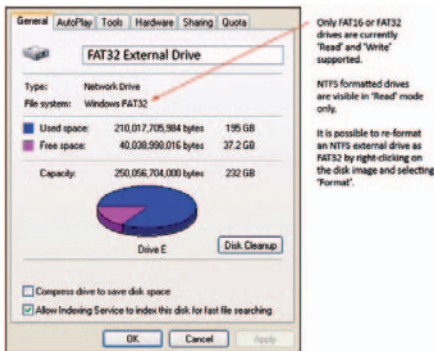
General | AutoPlay | Tools | Hardware | Sharing | Quota

FAT32 External Drive

Type: Network Drive
File system: Windows FAT32

Used space: 210,017,705,984 bytes 195 GB
Free space: 40,038,998,016 bytes 37.2 GB

Capacity: 250,056,704,000 bytes 232 GB

Drive E

Disk Cleanup

Compress drive to save disk space

Allow Indexing Service to index this disk for fast file searching

OK | Cancel | Apply

Only FAT16 or FAT32 drives are currently 'Read' and 'Write' supported.

NTFS formatted drives are visible in 'Read' mode only.

It is possible to re-format an NTFS external drive as FAT32 by right-clicking on the disk image and selecting 'Format'.